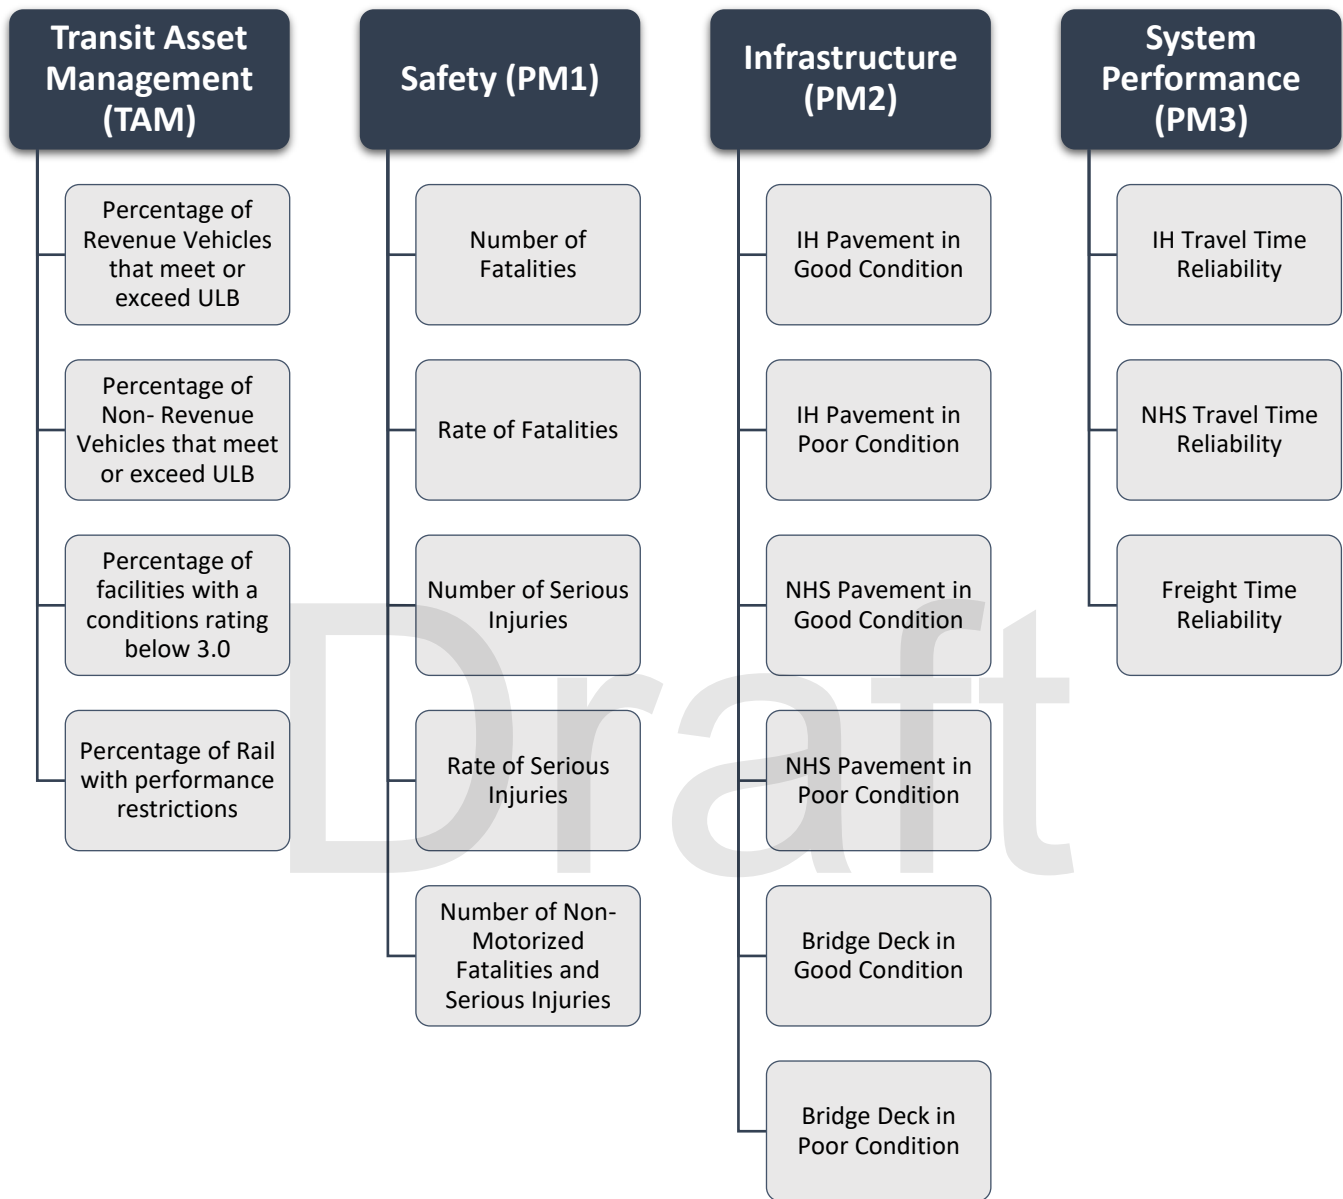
Transit Asset Management (TAM)

Percentage of Revenue Vehicles that meet or exceed ULB

Percentage of Non- Revenue Vehicles that meet or exceed ULB

Percentage of facilities with a conditions rating below 3.0

Percentage of Rail with performance restrictions

Safety (PM1)

Number of Fatalities

Rate of Fatalities

Number of Serious Injuries

Rate of Serious Injuries

Number of Non-Motorized Fatalities and Serious Injuries

Infrastructure (PM2)

IH Pavement in Good Condition

IH Pavement in Poor Condition

NHS Pavement in Good Condition

NHS Pavement in Poor Condition

Bridge Deck in Good Condition

Bridge Deck in Poor Condition

System Performance (PM3)

IH Travel Time Reliability

NHS Travel Time Reliability

Freight Time Reliability

Draft